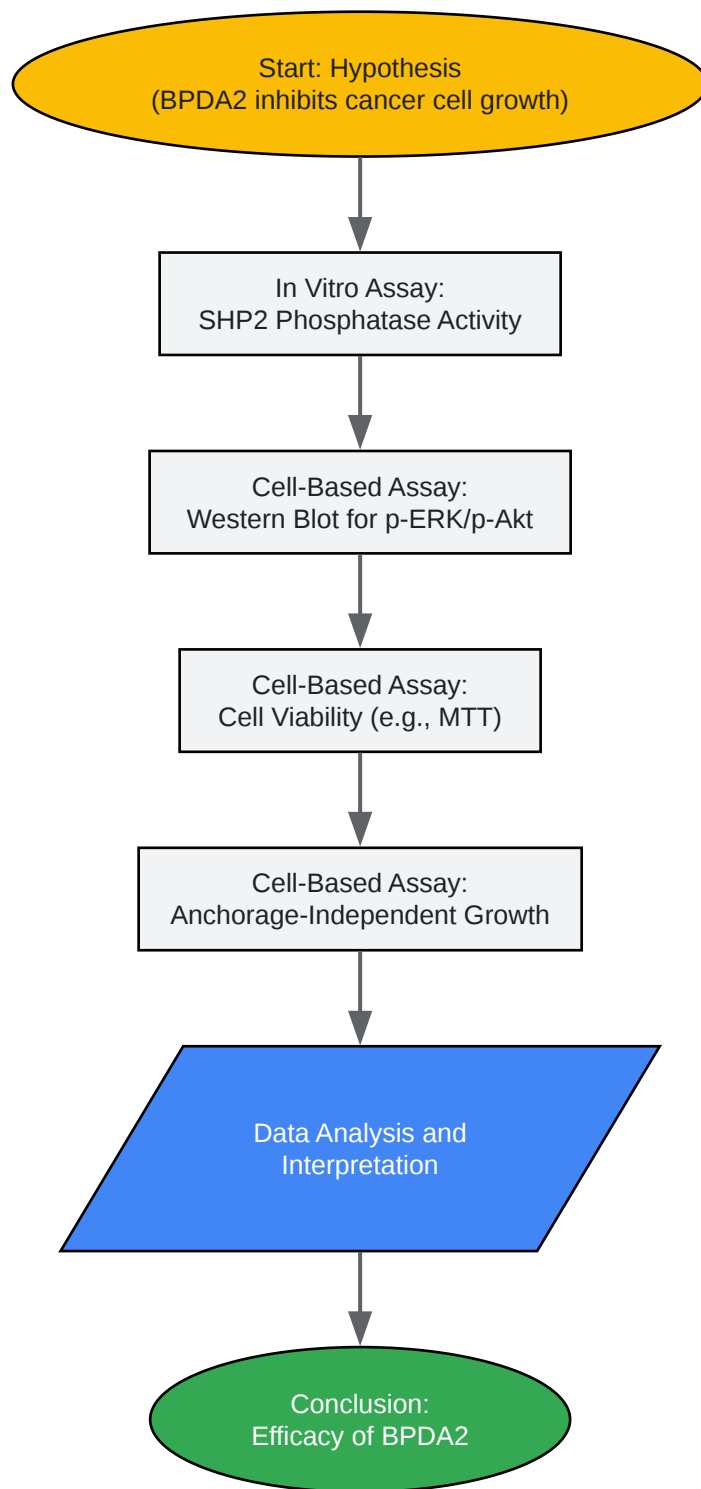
Start: Hypothesis
(BPDA2 inhibits cancer cell growth)

In Vitro Assay:
SHP2 Phosphatase Activity

Cell-Based Assay:
Western Blot for p-ERK/p-Akt

Cell-Based Assay:
Cell Viability (e.g., MTT)

Cell-Based Assay:
Anchorage-Independent Growth

Data Analysis and
Interpretation

Conclusion:
Efficacy of BPDA2